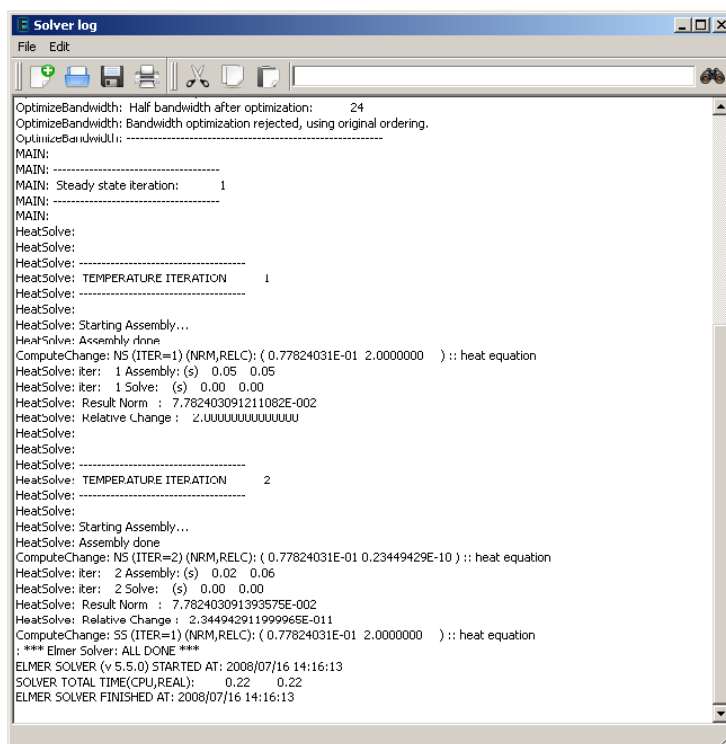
Solver log

File Edit

OptimizeBandwidth: Half bandwidth after optimization: 24
OptimizeBandwidth: Bandwidth optimization rejected, using original ordering.
OptimizeBandwidth: ---------------------------------------------------------
MAIN:
MAIN: -------------------------------------
MAIN: Steady state iteration: 1
MAIN: -------------------------------------
MAIN:
HeatSolve:
HeatSolve:
HeatSolve: -------------------------------------
HeatSolve: TEMPERATURE ITERATION 1
HeatSolve: -------------------------------------
HeatSolve:
HeatSolve: Starting Assembly...
HeatSolve: Assembly done
ComputeChange: NS (ITER=1) (NRM,RELC): ( 0.77824031E-01 2.0000000 ) :: heat equation
HeatSolve: iter: 1 Assembly: (s) 0.05 0.05
HeatSolve: iter: 1 Solve: (s) 0.00 0.00
HeatSolve: Result Norm : 7.782403091211082E-002
HeatSolve: Relative Change : 2.00000000000000
HeatSolve:
HeatSolve:
HeatSolve: -------------------------------------
HeatSolve: TEMPERATURE ITERATION 2
HeatSolve: -------------------------------------
HeatSolve:
HeatSolve: Starting Assembly...
HeatSolve: Assembly done
ComputeChange: NS (ITER=2) (NRM,RELC): ( 0.77824031E-01 0.23449429E-10 ) :: heat equation
HeatSolve: iter: 2 Assembly: (s) 0.02 0.06
HeatSolve: iter: 2 Solve: (s) 0.00 0.00
HeatSolve: Result Norm : 7.782403091393575E-002
HeatSolve: Relative Change : 2.344942911999965E-011
ComputeChange: SS (ITER=1) (NRM,RELC): ( 0.77824031E-01 2.0000000 ) :: heat equation
: *** Elmer Solver: ALL DONE ***
ELMER SOLVER (v 5.5.0) STARTED AT: 2008/07/16 14:16:13
SOLVER TOTAL TIME(CPU,REAL): 0.22 0.22
ELMER SOLVER FINISHED AT: 2008/07/16 14:16:13